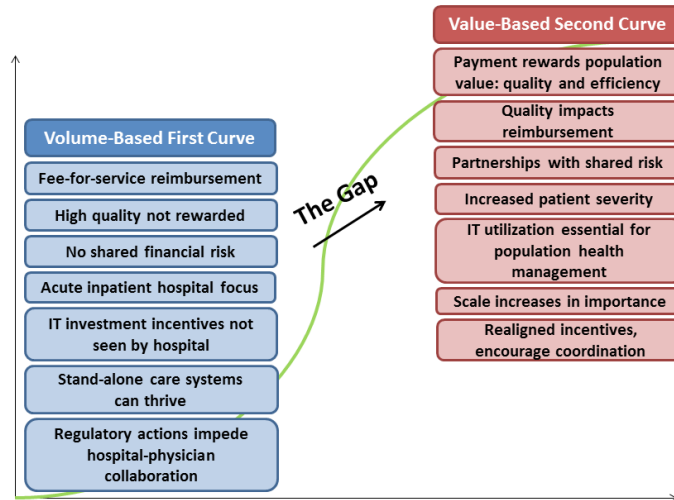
Volume-Based First Curve

Fee-for-service reimbursement

High quality not rewarded

No shared financial risk

Acute inpatient hospital focus

IT investment incentives not seen by hospital

Stand-alone care systems can thrive

Regulatory actions impede hospital-physician collaboration

The Gap

Value-Based Second Curve

Payment rewards population value: quality and efficiency

Quality impacts reimbursement

Partnerships with shared risk

Increased patient severity

IT utilization essential for population health management

Scale increases in importance

Realigned incentives, encourage coordination